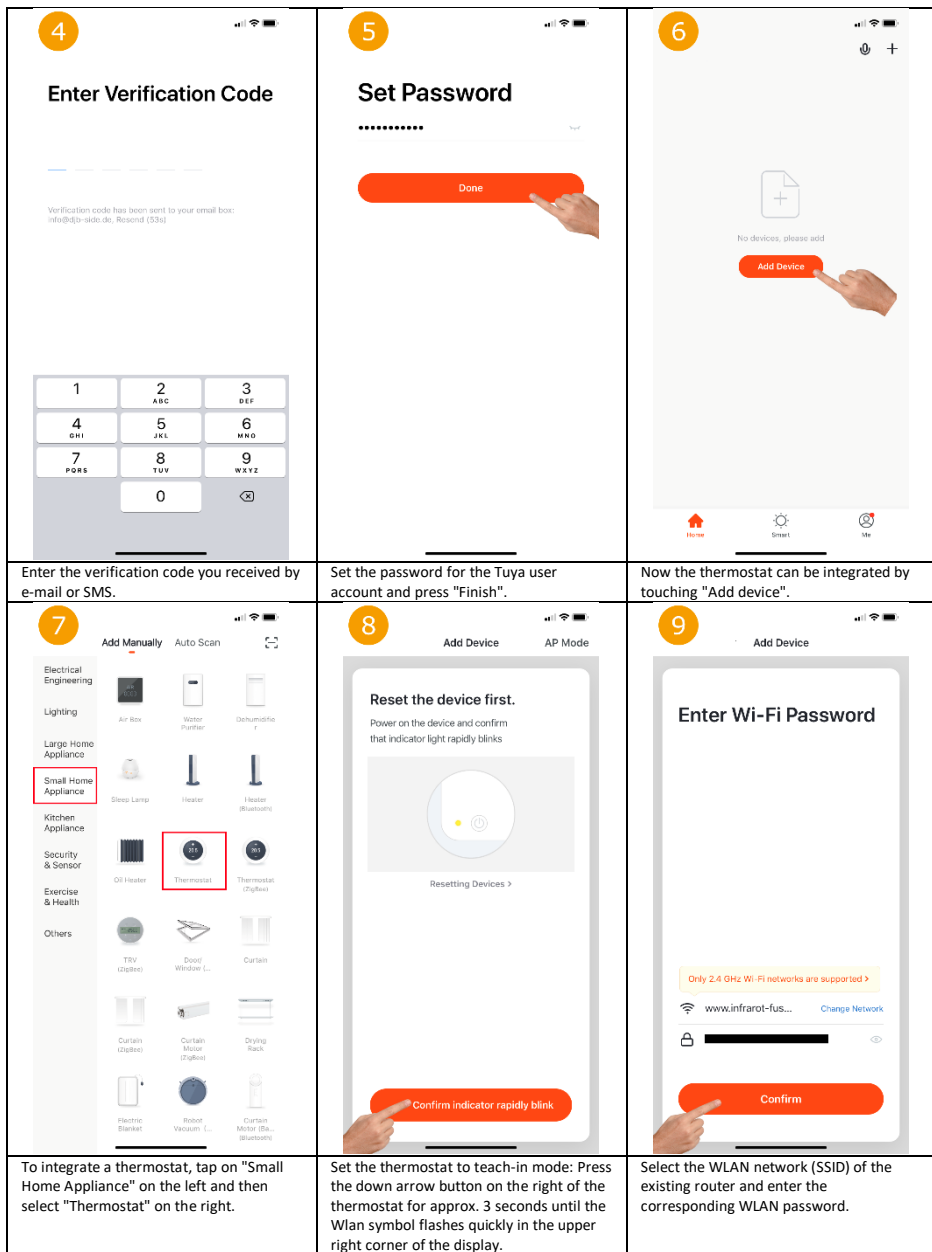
| 4 Enter Verification Code Verification code has been sent to your email box: info@djb-side.de, Resend (53s) 1 2 ABC 3 DEF 4 GHI 5 JKL 6 MNO 7 PQRS 8 TUV 9 WXYZ 0 | 5 Set Password •••••••••• Done | 6 No devices, please add Add Device Home Smart Me |
|---|---|---|
| Enter the verification code you received by e-mail or SMS. | Set the password for the Tuya user account and press "Finish". | Now the thermostat can be integrated by touching "Add device". |
| 7 Add Manually Auto Scan Electrical Engineering Lighting Large Home Appliance Small Home Appliance Kitchen Appliance Security & Sensor Exercise & Health Others Air Box Water Purifier Dehumidifier Sleep Lamp Heater Heater (Bluetooth) Oil Heater Thermostat Thermostat (ZigBee) TRV (ZigBee) Dood Window (... Curtain Curtain (ZigBee) Curtain Motor (ZigBee) Drying Rack Electric Blanket Robot Vacuum (... Curtain Motor (Ba... (Bluetooth) | 8 Add Device AP Mode Reset the device first. Power on the device and confirm that indicator light rapidly blinks Resetting Devices > Confirm indicator rapidly blink | 9 Add Device Enter Wi-Fi Password Only 2.4 GHz Wi-Fi networks are supported > www.infrarot-fus... Change Network Confirm |
| To integrate a thermostat, tap on "Small Home Appliance" on the left and then select "Thermostat" on the right. | Set the thermostat to teach-in mode: Press the down arrow button on the right of the thermostat for approx. 3 seconds until the Wlan symbol flashes quickly in the upper right corner of the display. | Select the WLAN network (SSID) of the existing router and enter the corresponding WLAN password. |